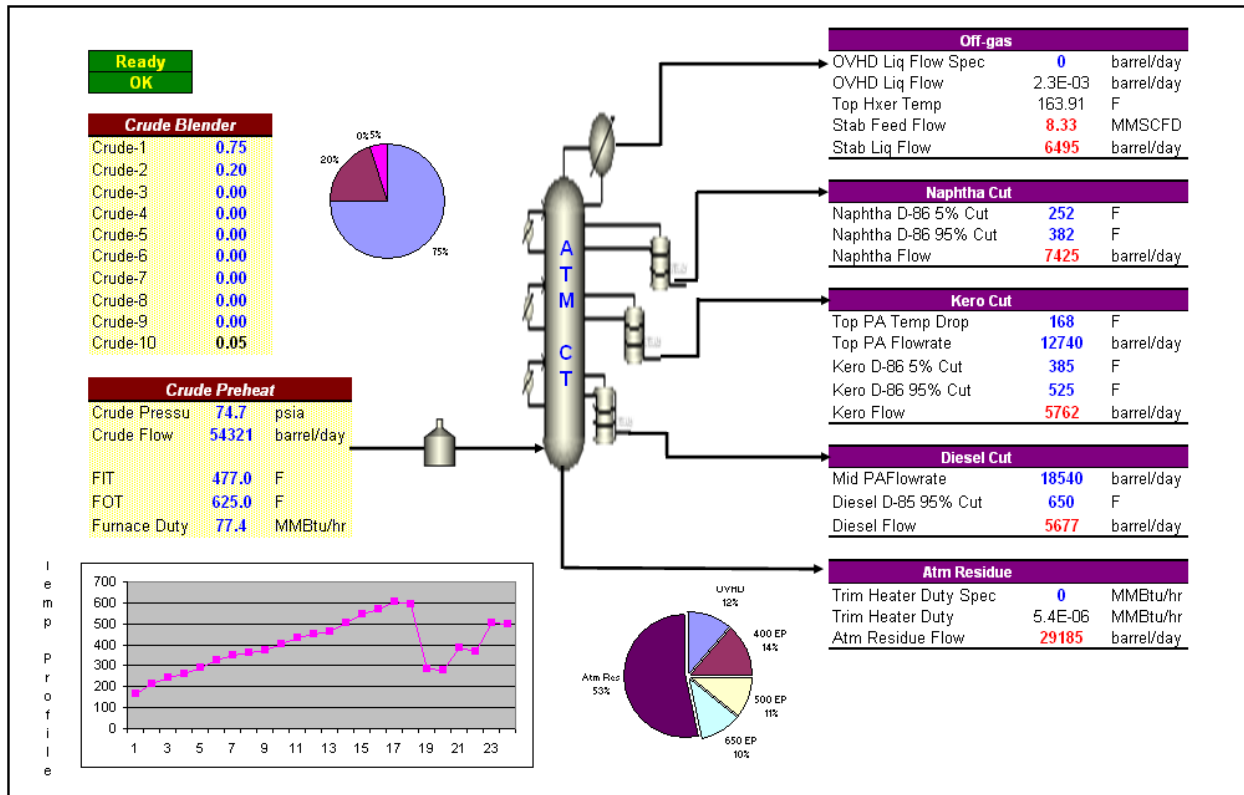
Ready
OK

| Crude Blender | |
|---|---|
| Crude-1 | 0.75 |
| Crude-2 | 0.20 |
| Crude-3 | 0.00 |
| Crude-4 | 0.00 |
| Crude-5 | 0.00 |
| Crude-6 | 0.00 |
| Crude-7 | 0.00 |
| Crude-8 | 0.00 |
| Crude-9 | 0.00 |
| Crude-10 | 0.05 |

0% 5%
20%
75%

| Crude Preheat | | |
|---|---|---|
| Crude Pressu | 74.7 | psia |
| Crude Flow | 54321 | barrel/day |
| FIT | 477.0 | F |
| FOT | 625.0 | F |
| Furnace Duty | 77.4 | MMBtu/hr |

A T M C T

| Off-gas | | |
|---|---|---|
| OVHD Liq Flow Spec | 0 | barrel/day |
| OVHD Liq Flow | 2.3E-03 | barrel/day |
| Top Hxer Temp | 163.91 | F |
| Stab Feed Flow | 8.33 | MMSCFD |
| Stab Liq Flow | 6495 | barrel/day |

| Naphtha Cut | | |
|---|---|---|
| Naphtha D-86 5% Cut | 252 | F |
| Naphtha D-86 95% Cut | 382 | F |
| Naphtha Flow | 7425 | barrel/day |

| Kero Cut | | |
|---|---|---|
| Top PA Temp Drop | 168 | F |
| Top PA Flowrate | 12740 | barrel/day |
| Kero D-86 5% Cut | 385 | F |
| Kero D-86 95% Cut | 525 | F |
| Kero Flow | 5762 | barrel/day |

| Diesel Cut | | |
|---|---|---|
| Mid PAFlowrate | 18540 | barrel/day |
| Diesel D-85 95% Cut | 650 | F |
| Diesel Flow | 5677 | barrel/day |

| Atm Residue | | |
|---|---|---|
| Trim Heater Duty Spec | 0 | MMBtu/hr |
| Trim Heater Duty | 5.4E-06 | MMBtu/hr |
| Atm Residue Flow | 29185 | barrel/day |

I e m p P r o f i l e
700
600
500
400
300
200
100
0
1 3 5 7 9 11 13 15 17 19 21 23

OVHD 12%
400 EP 14%
500 EP 11%
650 EP 10%
Atm Res 53%